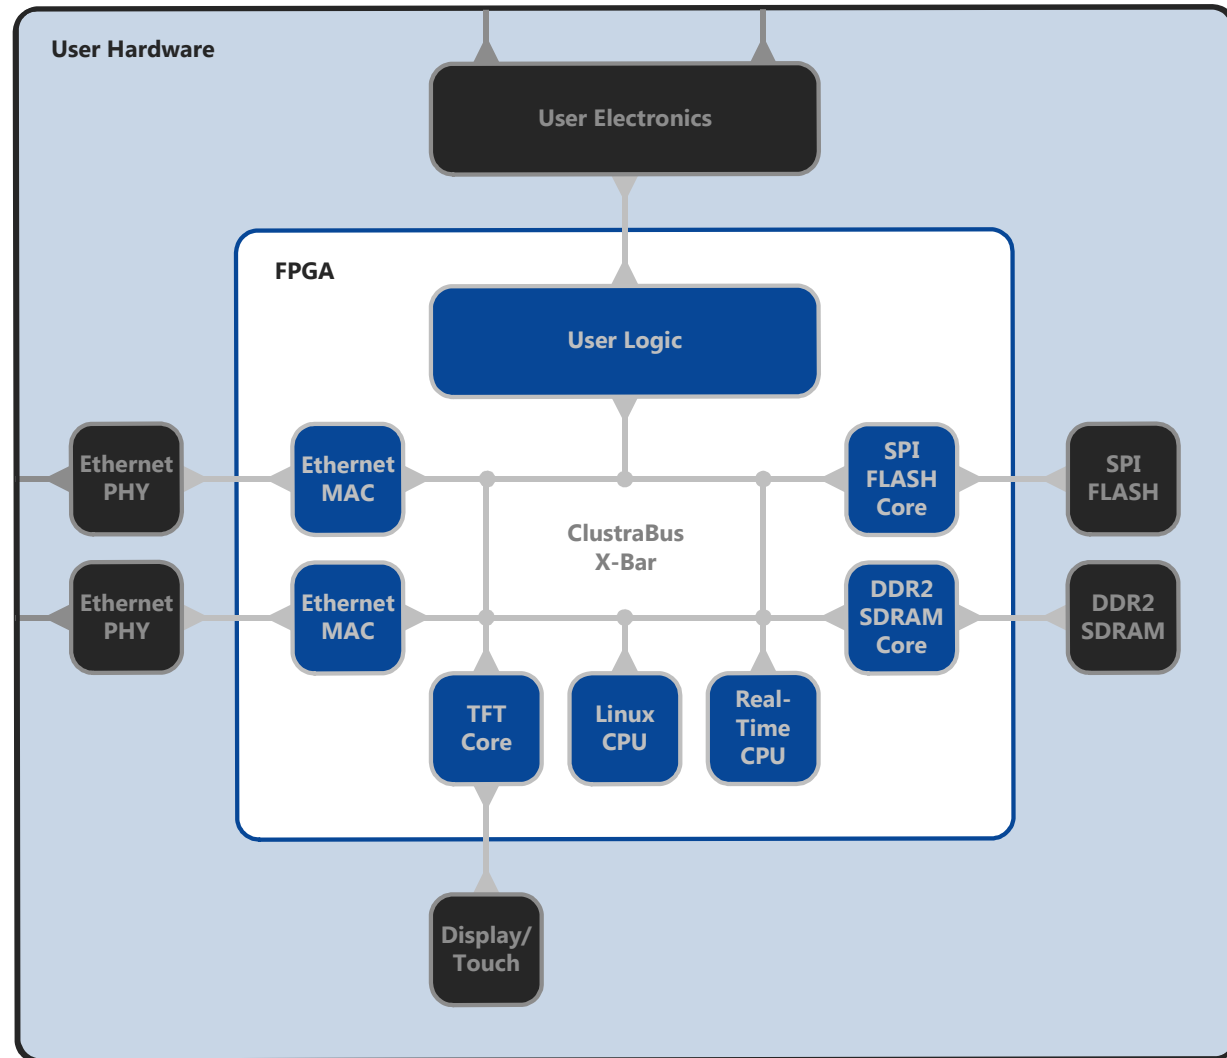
User Hardware

User Electronics

FPGA

User Logic

Ethernet PHY

Ethernet MAC

SPI FLASH Core

SPI FLASH

ClustraBus X-Bar

Ethernet PHY

Ethernet MAC

DDR2 SDRAM Core

DDR2 SDRAM

TFT Core

Linux CPU

Real-Time CPU

Display/ Touch